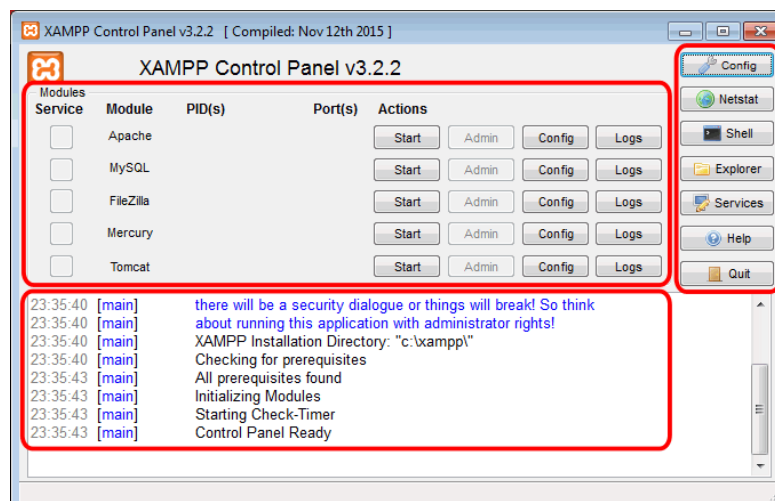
XAMPP Control Panel v3.2.2 [ Compiled: Nov 12th 2015 ]

XAMPP Control Panel v3.2.2

Modules

| Service | Module | PID(s) | Port(s) | Actions | | | |
|---|---|---|---|---|---|---|---|
| | Apache | | | Start | Admin | Config | Logs |
| | MySQL | | | Start | Admin | Config | Logs |
| | FileZilla | | | Start | Admin | Config | Logs |
| | Mercury | | | Start | Admin | Config | Logs |
| | Tomcat | | | Start | Admin | Config | Logs |

Config
Netstat
Shell
Explorer
Services
Help
Quit

23:35:40 [main] there will be a security dialogue or things will break! So think
23:35:40 [main] about running this application with administrator rights!
23:35:40 [main] XAMPP Installation Directory: "c:\xampp\"
23:35:40 [main] Checking for prerequisites
23:35:43 [main] All prerequisites found
23:35:43 [main] Initializing Modules
23:35:43 [main] Starting Check-Timer
23:35:43 [main] Control Panel Ready